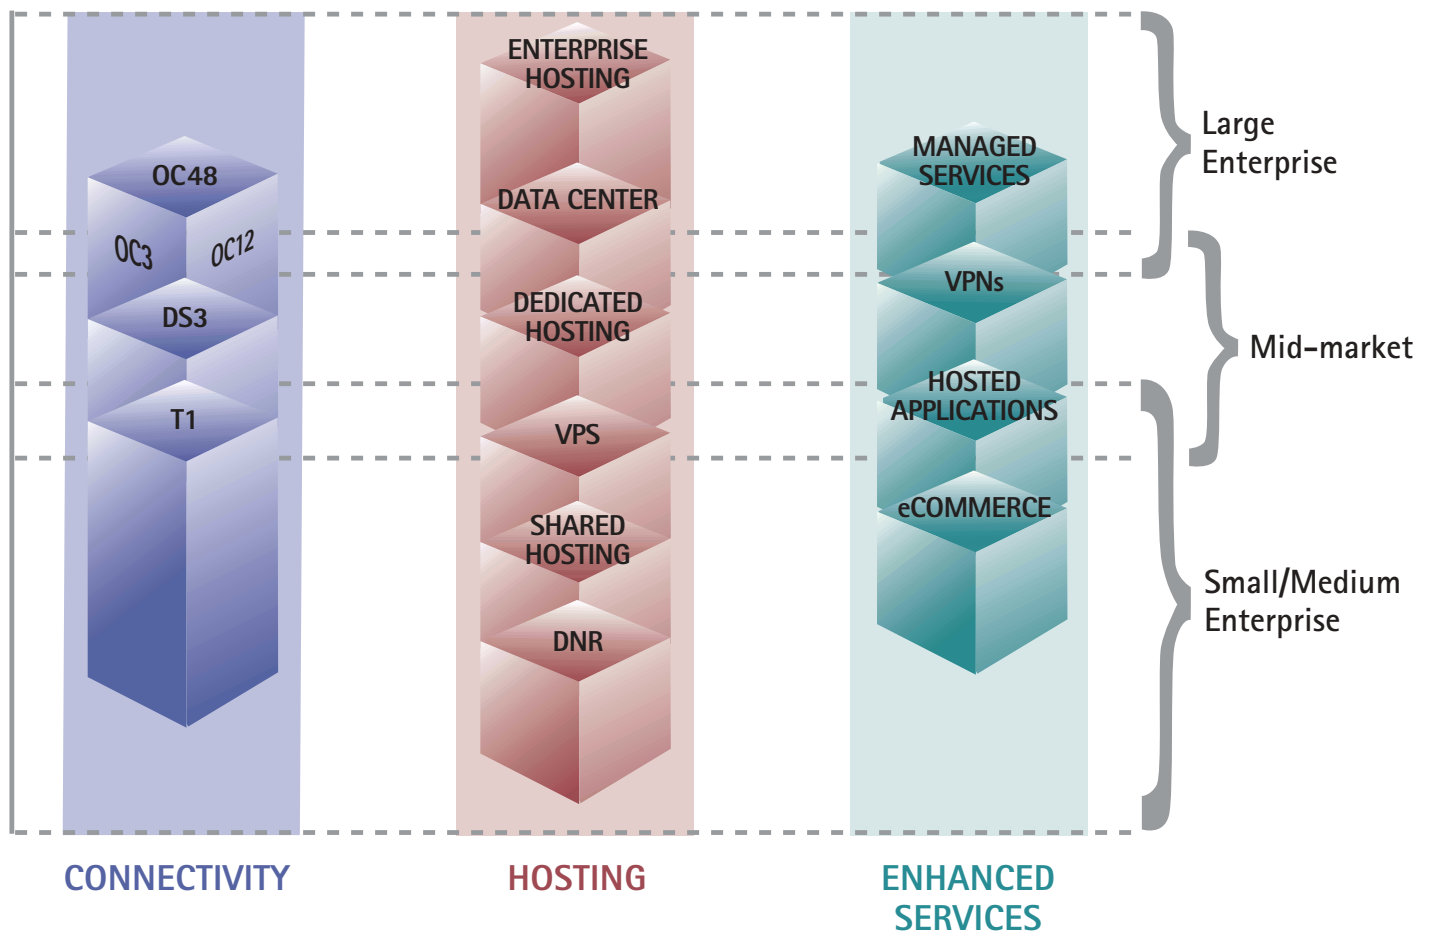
OC48
OC3
OC12
DS3
T1

ENTERPRISE HOSTING
DATA CENTER
DEDICATED HOSTING
VPS
SHARED HOSTING
DNR

MANAGED SERVICES
VPNs
HOSTED APPLICATIONS
eCOMMERCE

Large Enterprise
Mid-market
Small/Medium Enterprise

CONNECTIVITY
HOSTING
ENHANCED SERVICES